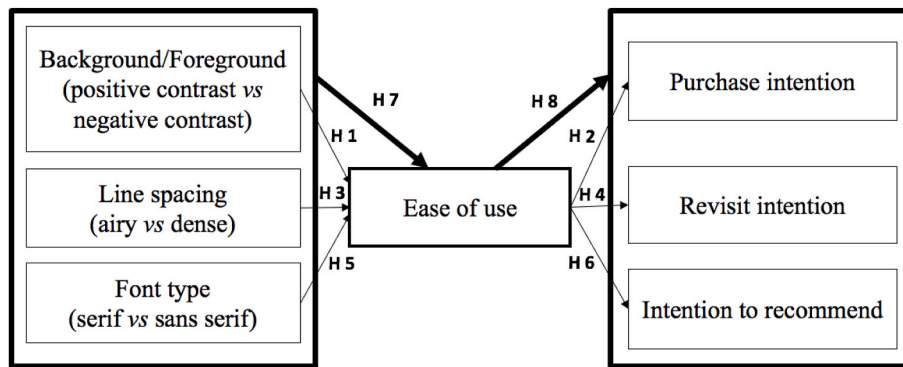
Background/Foreground (positive contrast *vs* negative contrast)

Line spacing (airy *vs* dense)

Font type (serif *vs* sans serif)

H 7

H 1

H 3

H 5

Ease of use

H 8

H 2

H 4

H 6

Purchase intention

Revisit intention

Intention to recommend